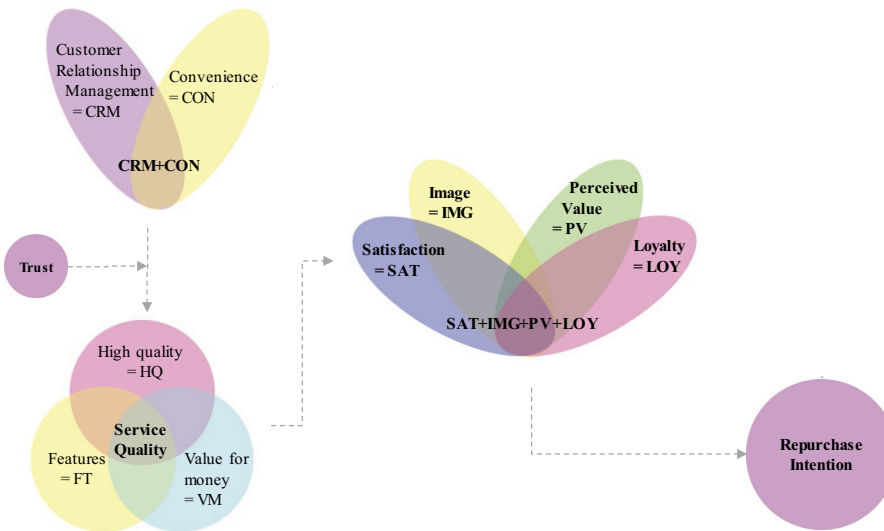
Customer Relationship Management = CRM

Convenience = CON

CRM+CON

Trust

High quality = HQ

Features = FT

Service Quality

Value for money = VM

Image = IMG

Perceived Value = PV

Satisfaction = SAT

Loyalty = LOY

SAT+IMG+PV+LOY

Repurchase Intention